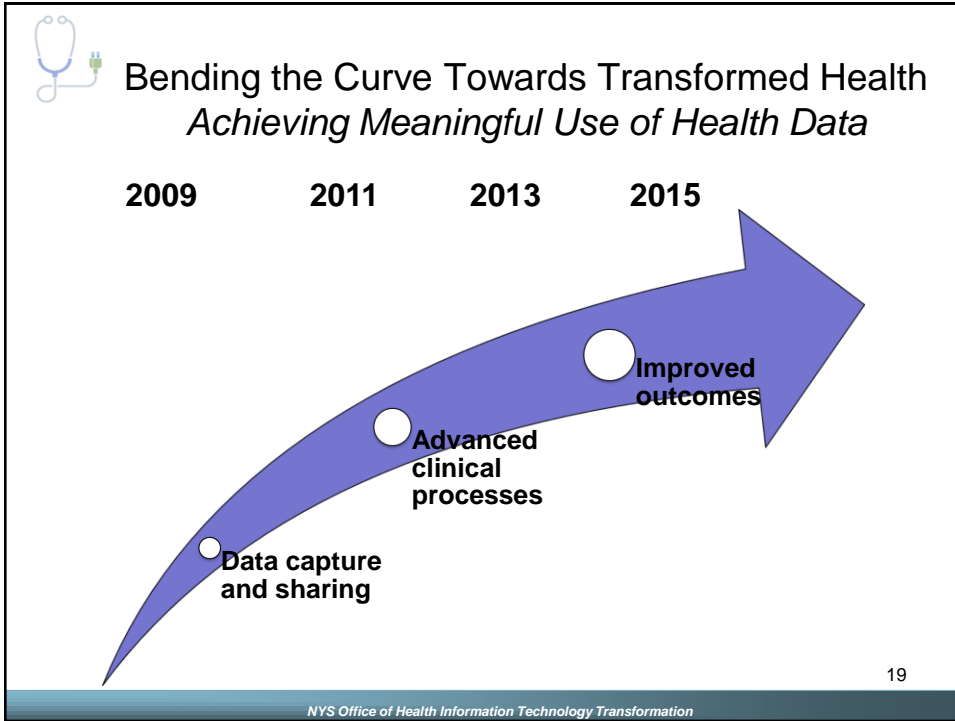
Bending the Curve Towards Transformed Health
*Achieving Meaningful Use of Health Data*

**2009** **2011** **2013** **2015**

**Data capture and sharing**

**Advanced clinical processes**

**Improved outcomes**

19

*NYS Office of Health Information Technology Transformation*